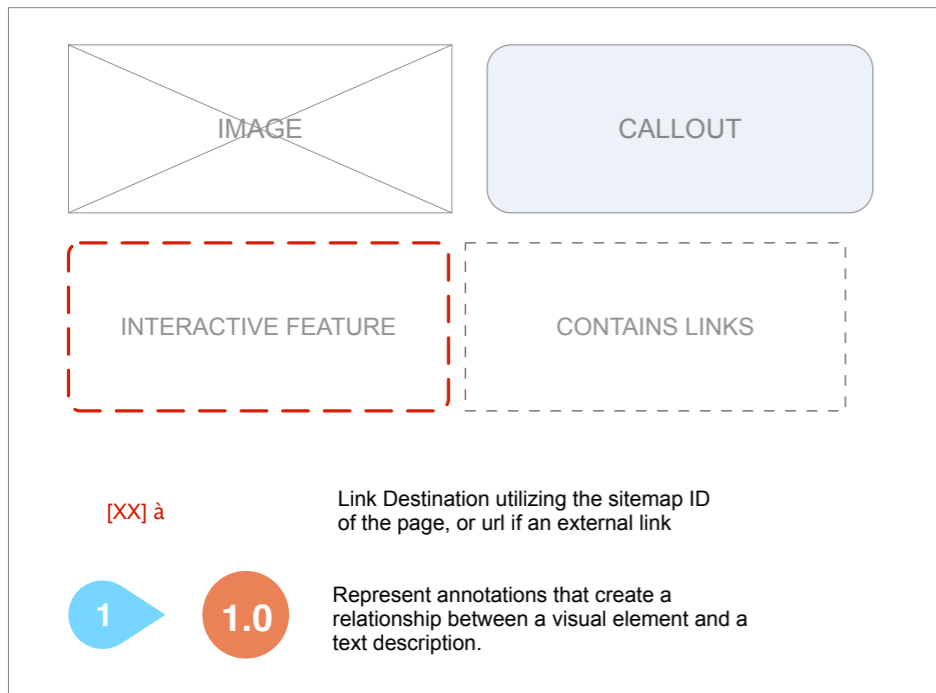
IMAGE

CALLOUT

INTERACTIVE FEATURE

CONTAINS LINKS

[XX] à

Link Destination utilizing the sitemap ID of the page, or url if an external link

1

1.0

Represent annotations that create a relationship between a visual element and a text description.